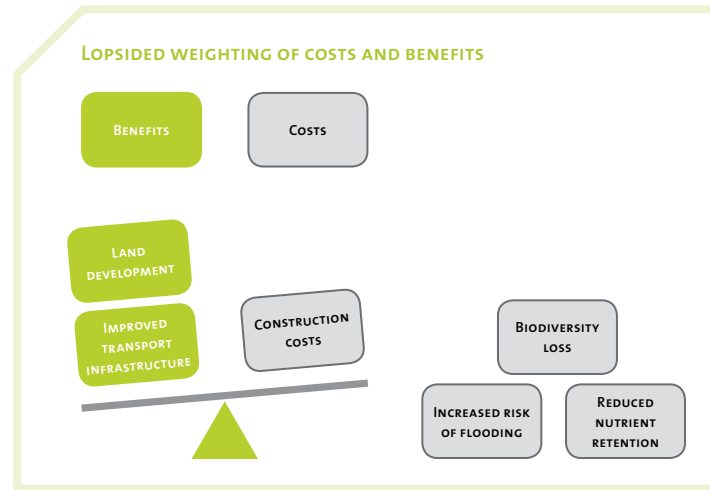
Lopsided weighting of costs and benefits

Benefits

Costs

Land development

Improved transport infrastructure

Construction costs

Biodiversity loss

Increased risk of flooding

Reduced nutrient retention